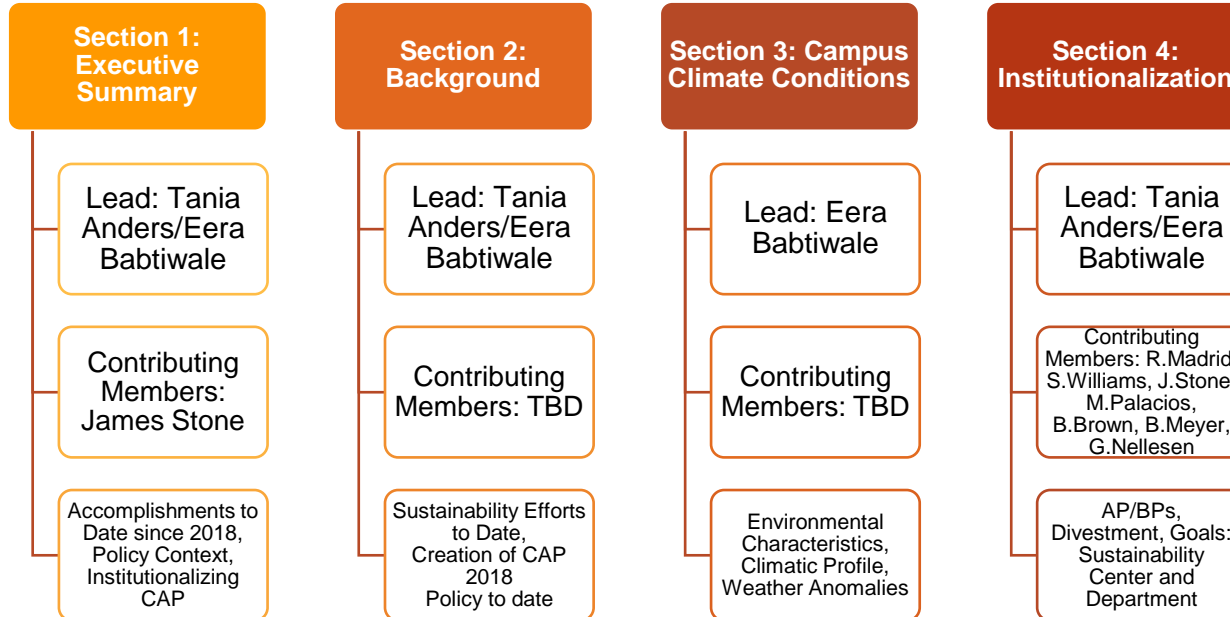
Section 1: Executive Summary

Lead: Tania Anders/Eera Babtiwale

Contributing Members: James Stone

Accomplishments to Date since 2018, Policy Context, Institutionalizing CAP

Section 2: Background

Lead: Tania Anders/Eera Babtiwale

Contributing Members: TBD

Sustainability Efforts to Date, Creation of CAP 2018 Policy to date

Section 3: Campus Climate Conditions

Lead: Eera Babtiwale

Contributing Members: TBD

Environmental Characteristics, Climatic Profile, Weather Anomalies

Section 4: Institutionalization

Lead: Tania Anders/Eera Babtiwale

Contributing Members: R.Madrid, S.Williams, J.Stone, M.Palacios, B.Brown, B.Meyer, G.Nellesen

AP/BPs, Divestment, Goals: Sustainability Center and Department